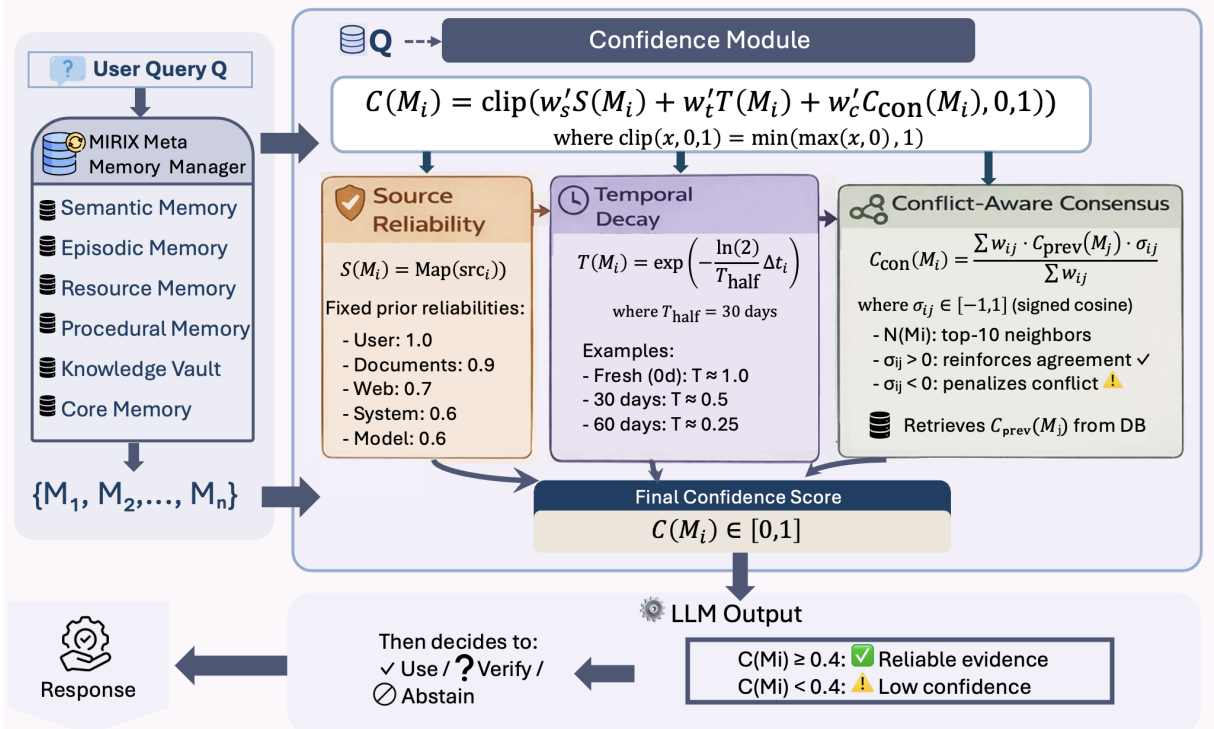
User Query Q

MIRIX Meta Memory Manager

Semantic Memory

Episodic Memory

Resource Memory

Procedural Memory

Knowledge Vault

Core Memory

$\{M_1, M_2, \ldots, M_n\}$

Q

Confidence Module

$C(M_i) = \text{clip}(w_s' S(M_i) + w_t' T(M_i) + w_c' C_{\text{con}}(M_i), 0,1))$

where $\text{clip}(x, 0,1) = \min(\max(x, 0), 1)$

Source Reliability

$S(M_i) = \text{Map}(\text{src}_i))$

Fixed prior reliabilities:

- User: 1.0
- Documents: 0.9
- Web: 0.7
- System: 0.6
- Model: 0.6

Temporal Decay

$T(M_i) = \exp\left(-\frac{\ln(2)}{T_{\text{half}}}\Delta t_i\right)$

where $T_{\text{half}} = 30$ days

Examples:
- Fresh (0d): T ≈ 1.0
- 30 days: T ≈ 0.5
- 60 days: T ≈ 0.25

Conflict-Aware Consensus

$C_{\text{con}}(M_i) = \frac{\sum w_{ij} \cdot C_{\text{prev}}(M_j) \cdot \sigma_{ij}}{\sum w_{ij}}$

where $\sigma_{ij} \in [-1,1]$ (signed cosine)

- N(Mi): top-10 neighbors
- $\sigma_{ij}$ > 0: reinforces agreement ✓
- $\sigma_{ij}$ < 0: penalizes conflict

Retrieves $C_{\text{prev}}(M_j)$ from DB

Final Confidence Score

$C(M_i) \in [0,1]$

LLM Output

C(Mi) ≥ 0.4: Reliable evidence

C(Mi) < 0.4: Low confidence

Then decides to:
✓ Use / ? Verify / ⊘ Abstain

Response